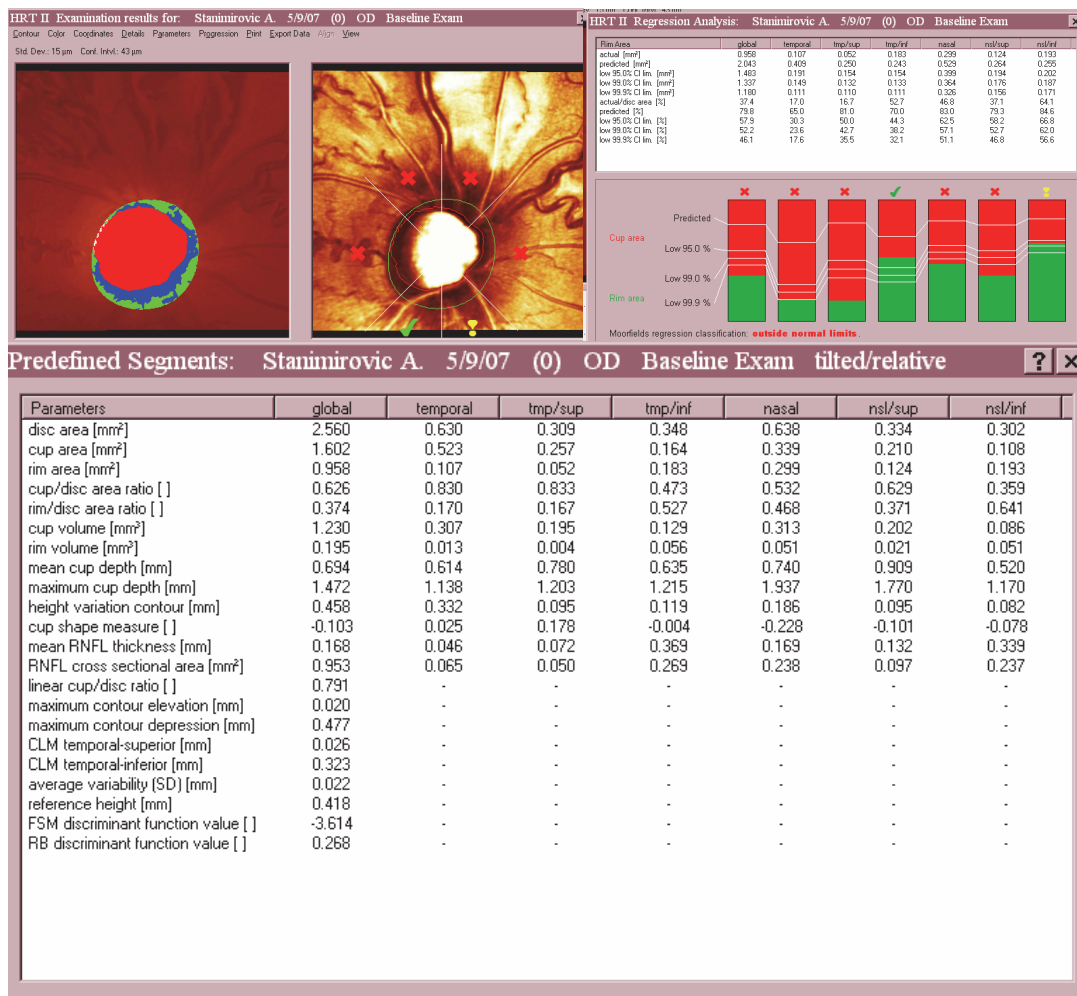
HRT II Examination results for: Stanimirovic A. 5/9/07 (0) OD Baseline Exam

Contour Color Coordinates Details Parameters Progression Print Export Data Align View

Std. Dev.: 15 µm Cont. Intvl.: 43 µm

HRT II Regression Analysis: Stanimirovic A. 5/9/07 (0) OD Baseline Exam

| Rim Area | global | temporal | tmp/sup | tmp/inf | nasal | nsl/sup | nsl/inf |
|---|---|---|---|---|---|---|---|
| actual [mm²] | 0.958 | 0.107 | 0.052 | 0.183 | 0.299 | 0.124 | 0.193 |
| predicted [mm²] | 2.043 | 0.409 | 0.250 | 0.243 | 0.529 | 0.264 | 0.255 |
| low 95.0% CI lim. [mm²] | 1.483 | 0.191 | 0.154 | 0.154 | 0.399 | 0.194 | 0.202 |
| low 99.0% CI lim. [mm²] | 1.337 | 0.149 | 0.132 | 0.133 | 0.364 | 0.176 | 0.187 |
| low 99.9% CI lim. [mm²] | 1.180 | 0.111 | 0.110 | 0.111 | 0.326 | 0.156 | 0.171 |
| actual/disc area [%] | 37.4 | 17.0 | 16.7 | 52.7 | 46.8 | 37.1 | 64.1 |
| predicted [%] | 79.8 | 65.0 | 81.0 | 70.0 | 83.0 | 79.3 | 84.6 |
| low 95.0% CI lim. [%] | 57.9 | 30.3 | 50.0 | 44.3 | 62.5 | 58.2 | 66.8 |
| low 99.0% CI lim. [%] | 52.2 | 23.6 | 42.7 | 38.2 | 57.1 | 52.7 | 62.0 |
| low 99.9% CI lim. [%] | 46.1 | 17.6 | 35.5 | 32.1 | 51.1 | 46.8 | 56.6 |

Predicted
Cup area
Low 95.0 %
Low 99.0 %
Rim area
Low 99.9 %

Moorfields regression classification: outside normal limits.

Predefined Segments: Stanimirovic A. 5/9/07 (0) OD Baseline Exam tilted/relative

| Parameters | global | temporal | tmp/sup | tmp/inf | nasal | nsl/sup | nsl/inf |
|---|---|---|---|---|---|---|---|
| disc area [mm²] | 2.560 | 0.630 | 0.309 | 0.348 | 0.638 | 0.334 | 0.302 |
| cup area [mm²] | 1.602 | 0.523 | 0.257 | 0.164 | 0.339 | 0.210 | 0.108 |
| rim area [mm²] | 0.958 | 0.107 | 0.052 | 0.183 | 0.299 | 0.124 | 0.193 |
| cup/disc area ratio [ ] | 0.626 | 0.830 | 0.833 | 0.473 | 0.532 | 0.629 | 0.359 |
| rim/disc area ratio [ ] | 0.374 | 0.170 | 0.167 | 0.527 | 0.468 | 0.371 | 0.641 |
| cup volume [mm³] | 1.230 | 0.307 | 0.195 | 0.129 | 0.313 | 0.202 | 0.086 |
| rim volume [mm³] | 0.195 | 0.013 | 0.004 | 0.056 | 0.051 | 0.021 | 0.051 |
| mean cup depth [mm] | 0.694 | 0.614 | 0.780 | 0.635 | 0.740 | 0.909 | 0.520 |
| maximum cup depth [mm] | 1.472 | 1.138 | 1.203 | 1.215 | 1.937 | 1.770 | 1.170 |
| height variation contour [mm] | 0.458 | 0.332 | 0.095 | 0.119 | 0.186 | 0.095 | 0.082 |
| cup shape measure [ ] | -0.103 | 0.025 | 0.178 | -0.004 | -0.228 | -0.101 | -0.078 |
| mean RNFL thickness [mm] | 0.168 | 0.046 | 0.072 | 0.369 | 0.169 | 0.132 | 0.339 |
| RNFL cross sectional area [mm²] | 0.953 | 0.065 | 0.050 | 0.269 | 0.238 | 0.097 | 0.237 |
| linear cup/disc ratio [ ] | 0.791 | - | - | - | - | - | - |
| maximum contour elevation [mm] | 0.020 | - | - | - | - | - | - |
| maximum contour depression [mm] | 0.477 | - | - | - | - | - | - |
| CLM temporal-superior [mm] | 0.026 | - | - | - | - | - | - |
| CLM temporal-inferior [mm] | 0.323 | - | - | - | - | - | - |
| average variability (SD) [mm] | 0.022 | - | - | - | - | - | - |
| reference height [mm] | 0.418 | - | - | - | - | - | - |
| FSM discriminant function value [ ] | -3.614 | - | - | - | - | - | - |
| RB discriminant function value [ ] | 0.268 | - | - | - | - | - | - |